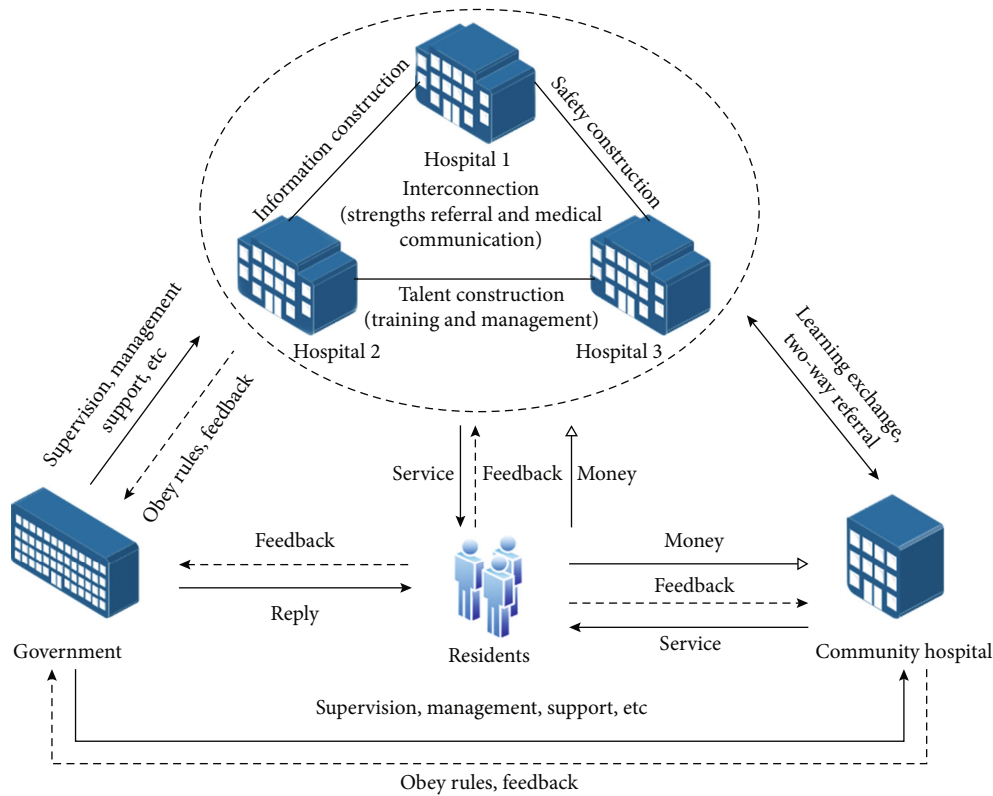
Information construction

Safety construction

Hospital 1

Interconnection (strengths referral and medical communication)

Talent construction (training and management)

Hospital 2

Hospital 3

Supervision, management support, etc

Obey rules, feedback

Learning exchange, two-way referral

Service

Feedback

Money

Feedback

Reply

Money

Feedback

Service

Government

Residents

Community hospital

Supervision, management, support, etc

Obey rules, feedback